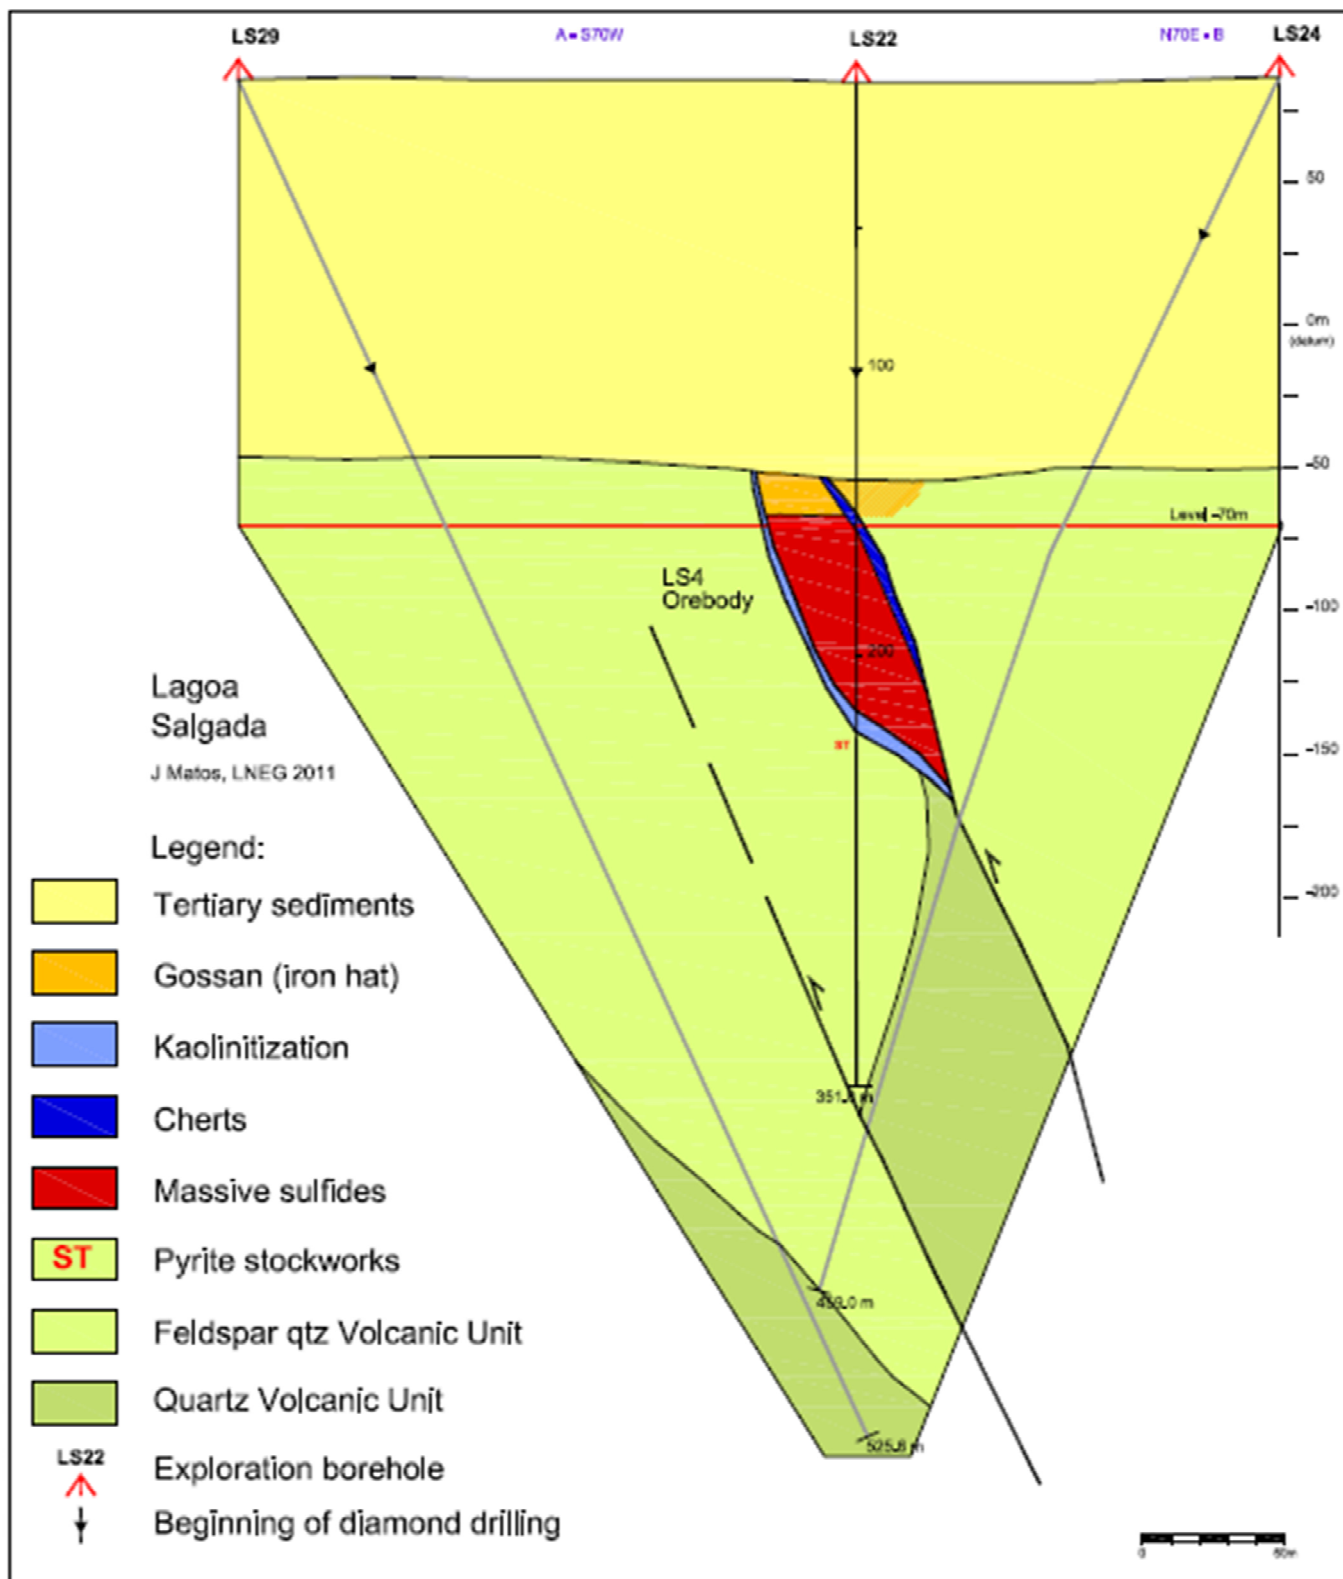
LS29

A • S70W

LS22

N70E • B

LS24

50

0m (datum)

100

-50

Level -70m

LS4 Orebody

-100

200

-150

ST

-200

Lagoa Salgada

J Matos, LNEG 2011

Legend:

Tertiary sediments

Gossan (iron hat)

Kaolinitization

Cherts

Massive sulfides

ST Pyrite stockworks

Feldspar qtz Volcanic Unit

Quartz Volcanic Unit

LS22 Exploration borehole

Beginning of diamond drilling

351.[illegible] m

4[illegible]0 m

525.8 m

0

50m